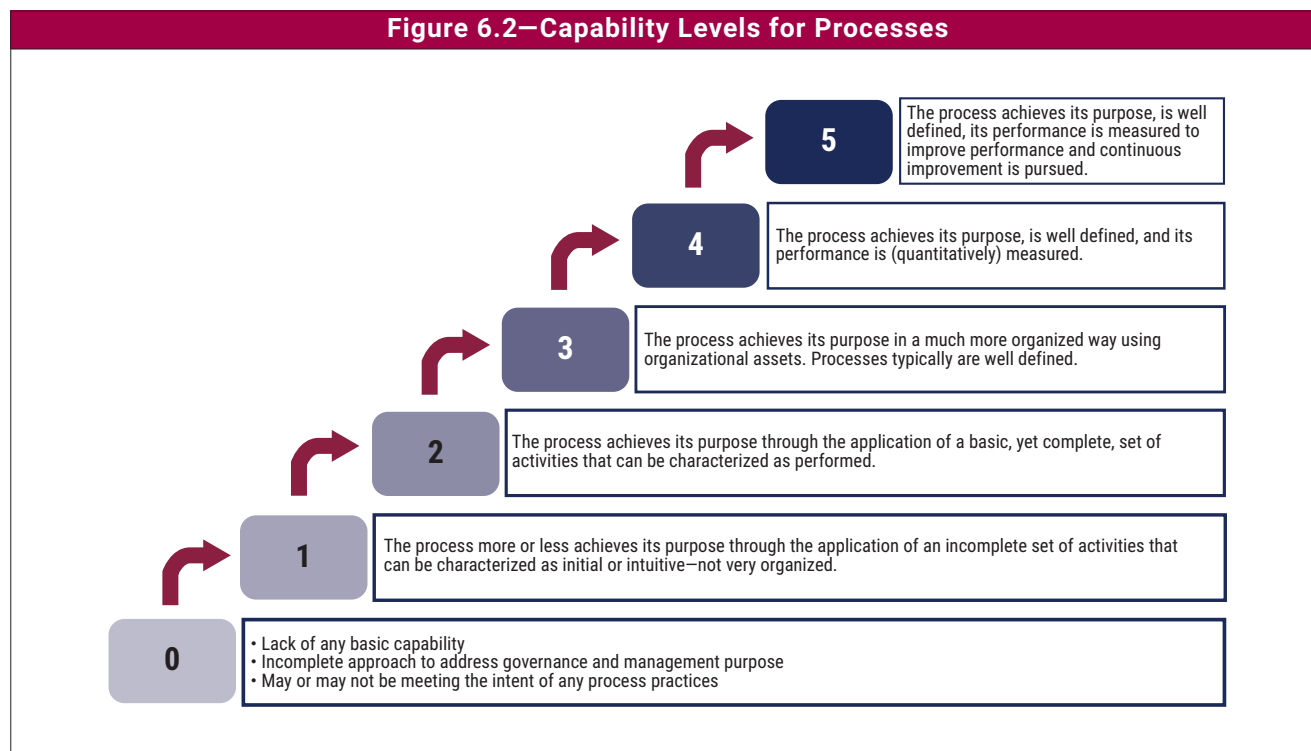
Figure 6.2—Capability Levels for Processes

5

The process achieves its purpose, is well defined, its performance is measured to improve performance and continuous improvement is pursued.

4

The process achieves its purpose, is well defined, and its performance is (quantitatively) measured.

3

The process achieves its purpose in a much more organized way using organizational assets. Processes typically are well defined.

2

The process achieves its purpose through the application of a basic, yet complete, set of activities that can be characterized as performed.

1

The process more or less achieves its purpose through the application of an incomplete set of activities that can be characterized as initial or intuitive—not very organized.

0

• Lack of any basic capability
• Incomplete approach to address governance and management purpose
• May or may not be meeting the intent of any process practices